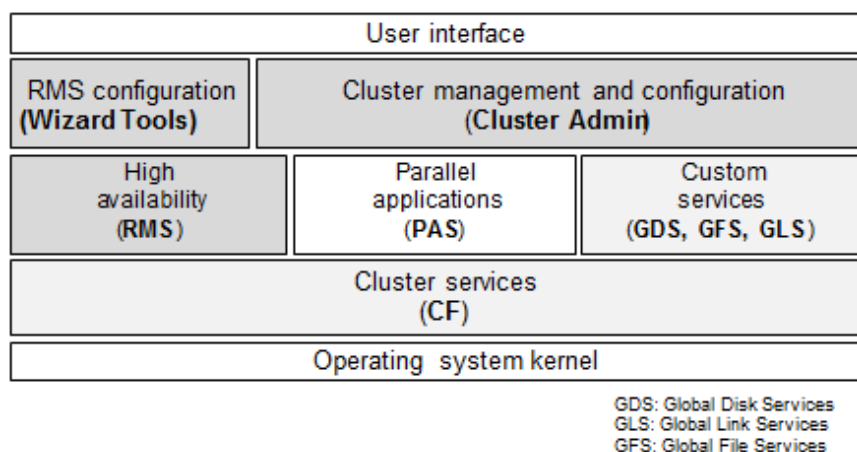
User interface

RMS configuration
(Wizard Tools)

Cluster management and configuration
(Cluster Admin)

High availability
(RMS)

Parallel applications
(PAS)

Custom services
(GDS, GFS, GLS)

Cluster services
(CF)

Operating system kernel

GDS: Global Disk Services
GLS: Global Link Services
GFS: Global File Services